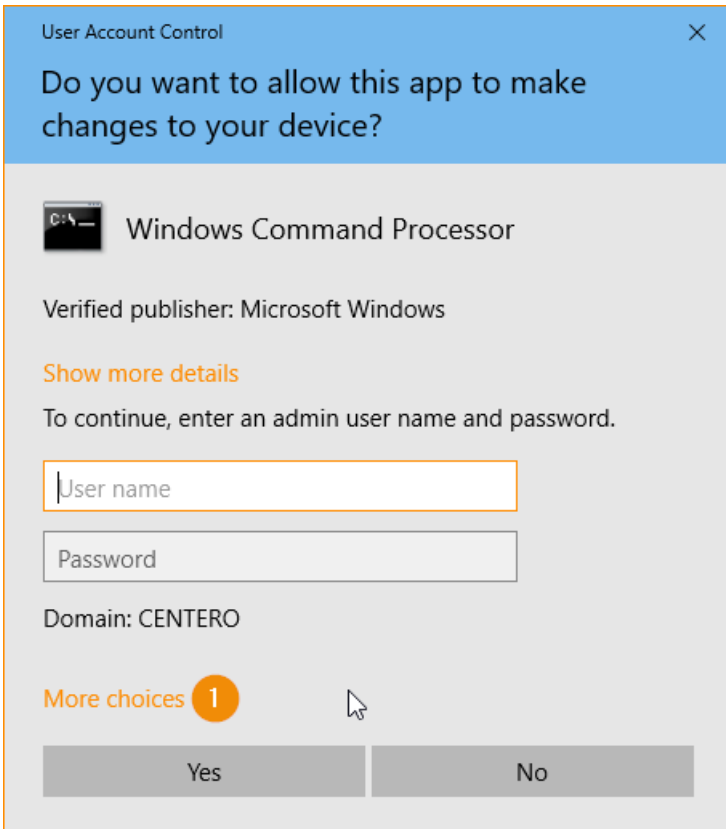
User Account Control

×

Do you want to allow this app to make changes to your device?

C:\_

Windows Command Processor

Verified publisher: Microsoft Windows

Show more details

To continue, enter an admin user name and password.

User name

Password

Domain: CENTERO

More choices 1

Yes

No